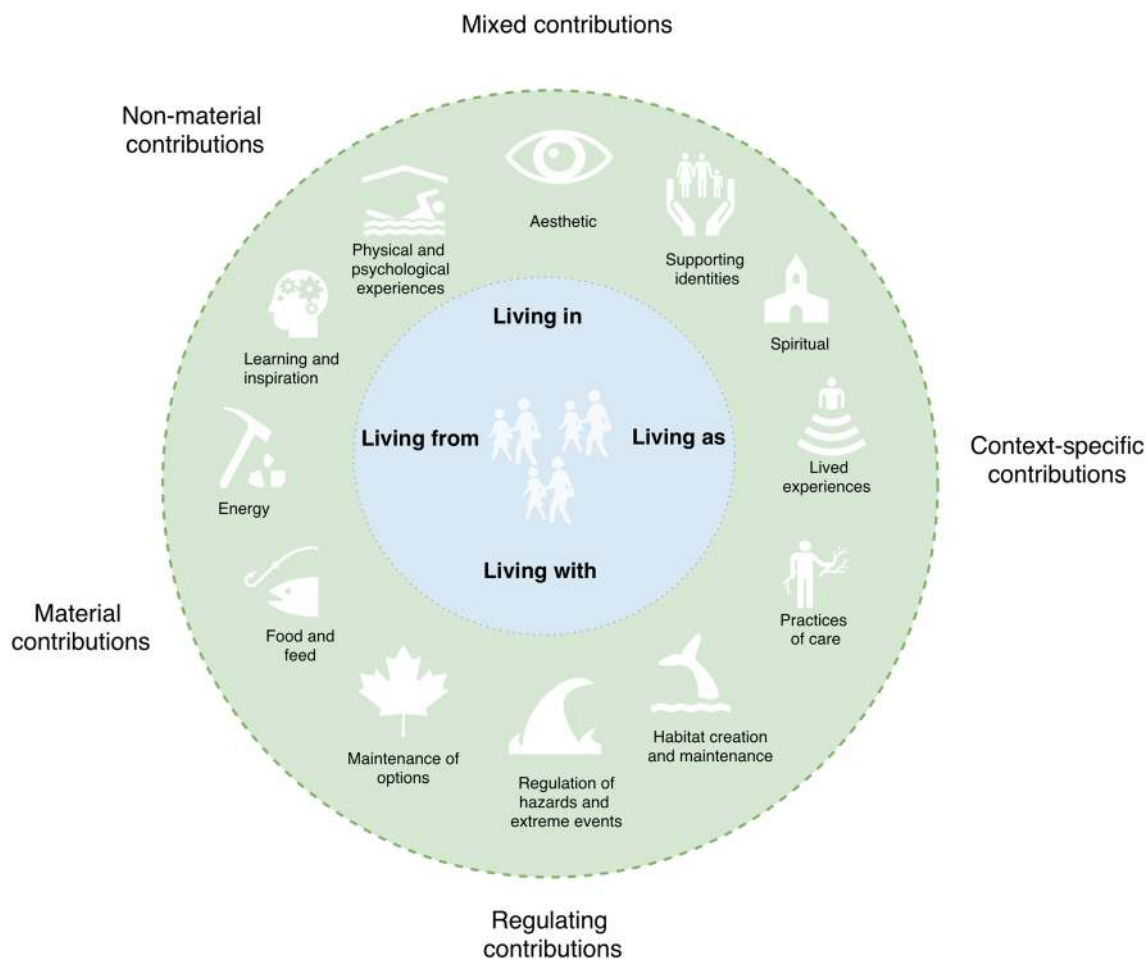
Mixed contributions

Non-material contributions

Context-specific contributions

Material contributions

Regulating contributions

Aesthetic

Supporting identities

Spiritual

Lived experiences

Practices of care

Habitat creation and maintenance

Regulation of hazards and extreme events

Maintenance of options

Food and feed

Energy

Learning and inspiration

Physical and psychological experiences

Living in

Living from

Living as

Living with